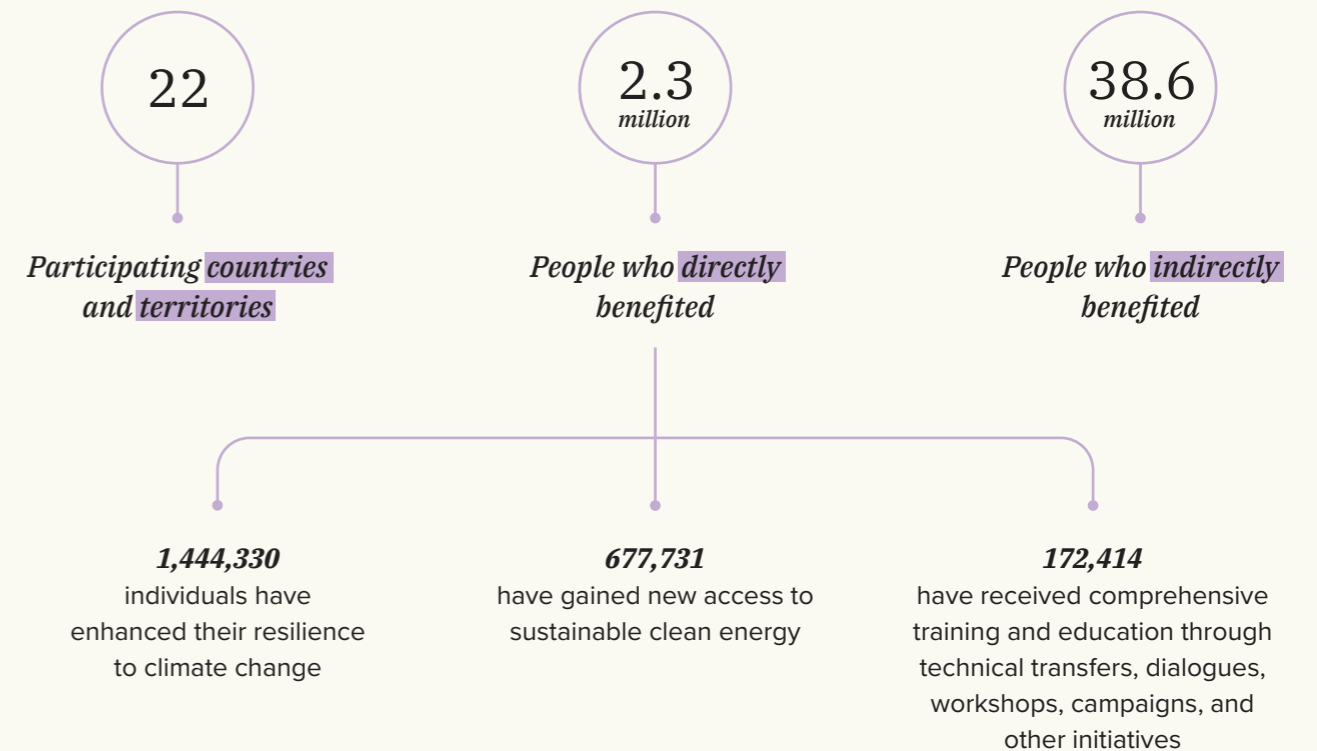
22

Participating countries and territories

2.3
million

People who directly benefited

38.6
million

People who indirectly benefited

1,444,330
individuals have enhanced their resilience to climate change

677,731
have gained new access to sustainable clean energy

172,414
have received comprehensive training and education through technical transfers, dialogues, workshops, campaigns, and other initiatives